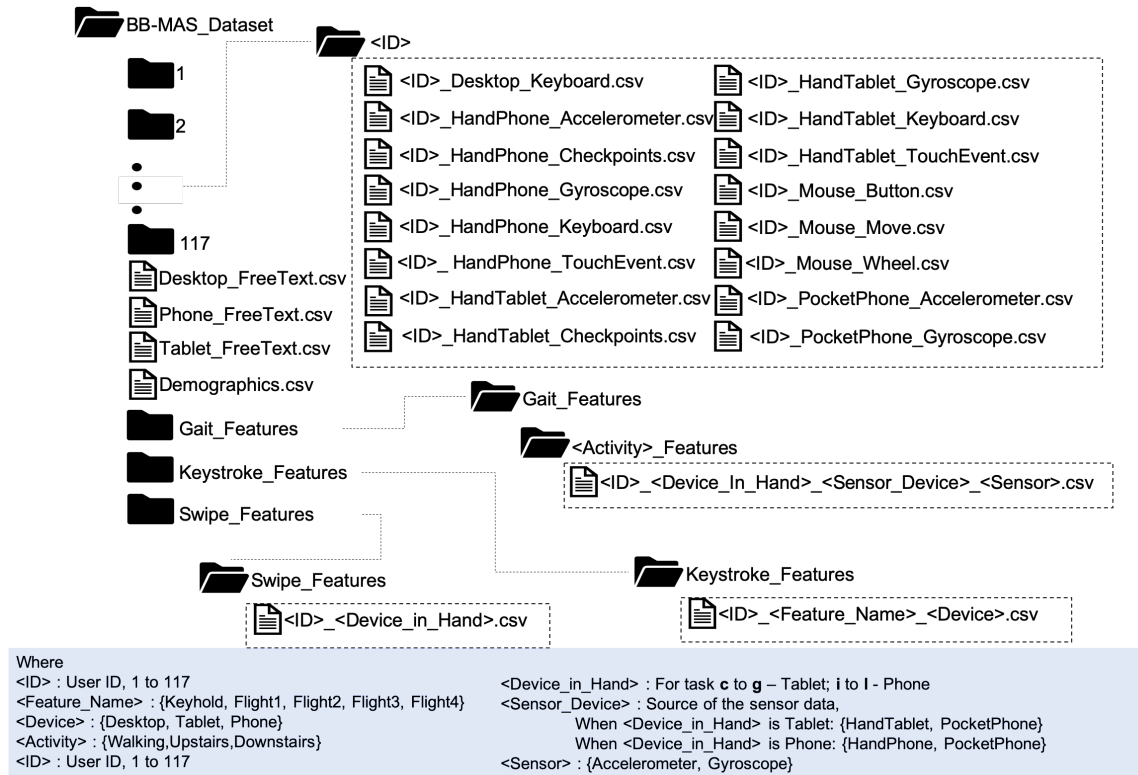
BB-MAS_Dataset

1

2

117

Desktop_FreeText.csv

Phone_FreeText.csv

Tablet_FreeText.csv

Demographics.csv

Gait_Features

Keystroke_Features

Swipe_Features

<ID>

<ID>_Desktop_Keyboard.csv

<ID>_HandPhone_Accelerometer.csv

<ID>_HandPhone_Checkpoints.csv

<ID>_HandPhone_Gyroscope.csv

<ID>_HandPhone_Keyboard.csv

<ID>_ HandPhone_TouchEvent.csv

<ID>_HandTablet_Accelerometer.csv

<ID>_HandTablet_Checkpoints.csv

<ID>_HandTablet_Gyroscope.csv

<ID>_HandTablet_Keyboard.csv

<ID>_HandTablet_TouchEvent.csv

<ID>_Mouse_Button.csv

<ID>_Mouse_Move.csv

<ID>_Mouse_Wheel.csv

<ID>_PocketPhone_Accelerometer.csv

<ID>_PocketPhone_Gyroscope.csv

Gait_Features

<Activity>_Features

<ID>_<Device_In_Hand>_<Sensor_Device>_<Sensor>.csv

Swipe_Features

<ID>_<Device_in_Hand>.csv

Keystroke_Features

<ID>_<Feature_Name>_<Device>.csv

Where
<ID> : User ID, 1 to 117
<Feature_Name> : {Keyhold, Flight1, Flight2, Flight3, Flight4}
<Device> : {Desktop, Tablet, Phone}
<Activity> : {Walking,Upstairs,Downstairs}
<ID> : User ID, 1 to 117

<Device_in_Hand> : For task **c** to **g** – Tablet; **i** to **l** - Phone
<Sensor_Device> : Source of the sensor data,
When <Device_in_Hand> is Tablet: {HandTablet, PocketPhone}
When <Device_in_Hand> is Phone: {HandPhone, PocketPhone}
<Sensor> : {Accelerometer, Gyroscope}